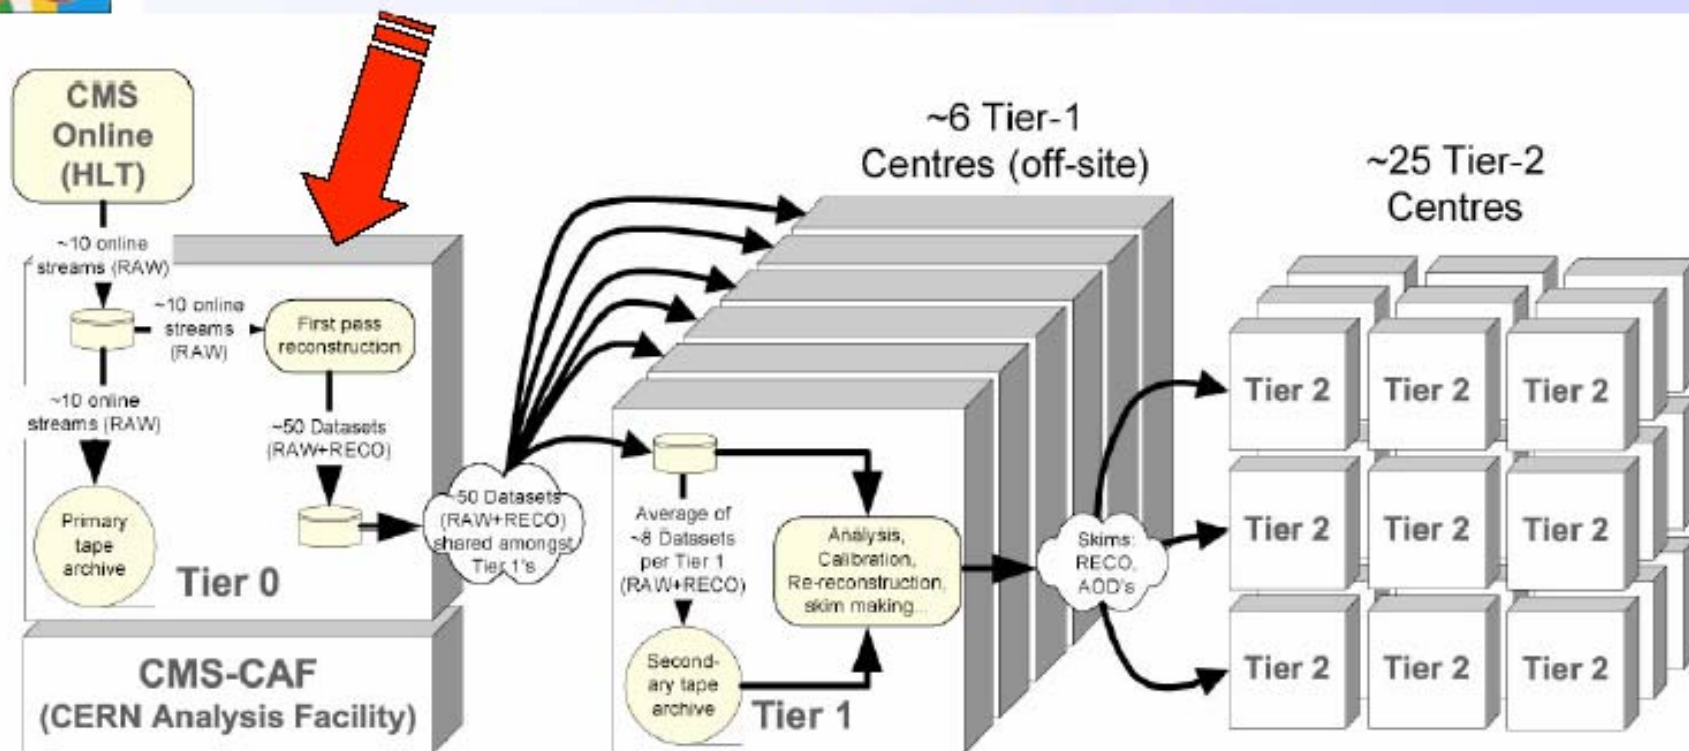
CMS Online (HLT)

~10 online streams (RAW)

~10 online streams (RAW)

First pass reconstruction

~10 online streams (RAW)

~50 Datasets (RAW+RECO)

Primary tape archive

Tier 0

CMS-CAF (CERN Analysis Facility)

50 Datasets (RAW+RECO) shared amongst Tier 1's

~6 Tier-1 Centres (off-site)

Average of ~8 Datasets per Tier 1 (RAW+RECO)

Analysis, Calibration, Re-reconstruction, skim making...

Second-ary tape archive

Tier 1

Skims: RECO, AOD's

~25 Tier-2 Centres

Tier 2

Tier 2

Tier 2

Tier 2

Tier 2

Tier 2

Tier 2

Tier 2

Tier 2